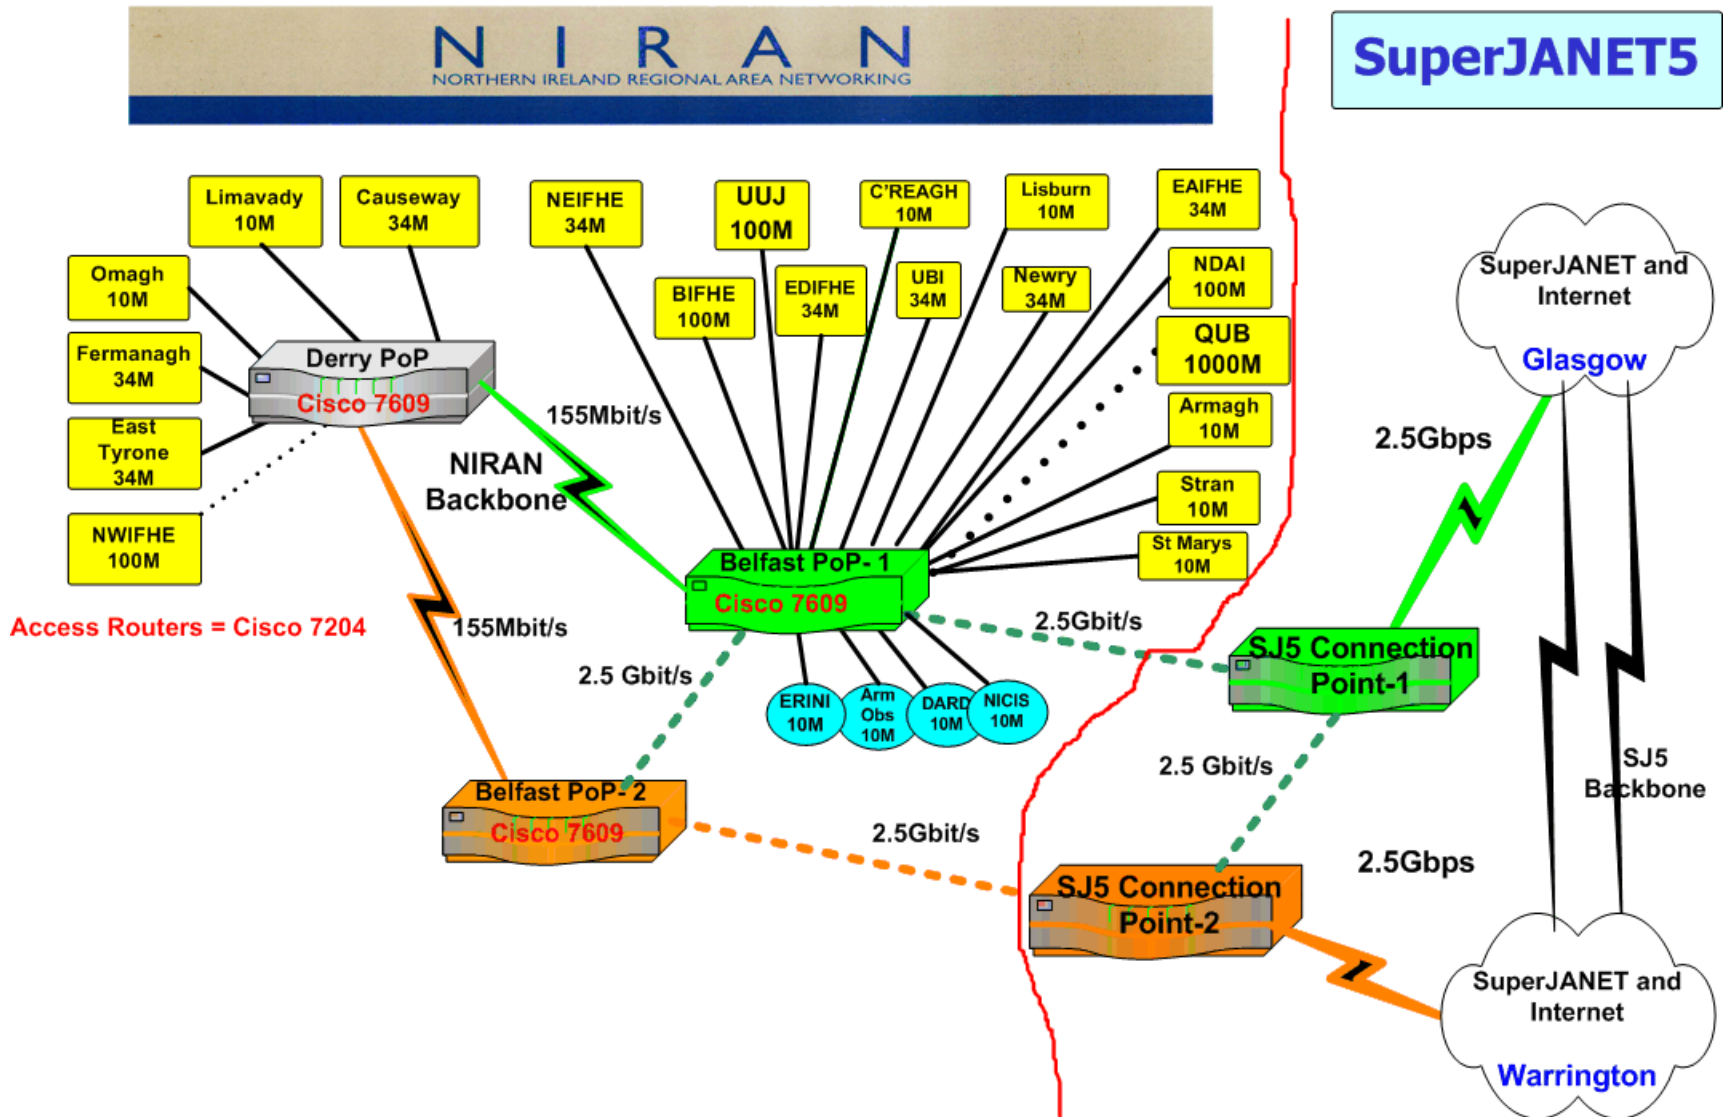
NIRAN
NORTHERN IRELAND REGIONAL AREA NETWORKING

SuperJANET5

Limavady 10M
Causeway 34M
Omagh 10M
Fermanagh 34M
East Tyrone 34M
NWIFHE 100M
Derry PoP
Cisco 7609

NEIFHE 34M
UUJ 100M
C'REAGH 10M
Lisburn 10M
EAIFHE 34M
BIFHE 100M
EDIFHE 34M
UBI 34M
Newry 34M
NDAI 100M
QUB 1000M
Armagh 10M
Stran 10M
St Marys 10M

155Mbit/s
NIRAN Backbone
Belfast PoP- 1
Cisco 7609

Access Routers = Cisco 7204
155Mbit/s
2.5 Gbit/s
ERINI 10M
Arm Obs 10M
DARD 10M
NICIS 10M

2.5Gbit/s
SJ5 Connection Point-1

Belfast PoP- 2
Cisco 7609
2.5Gbit/s
2.5 Gbit/s
SJ5 Connection Point-2

SuperJANET and Internet
Glasgow
2.5Gbps
SJ5 Backbone
2.5Gbps
SuperJANET and Internet
Warrington